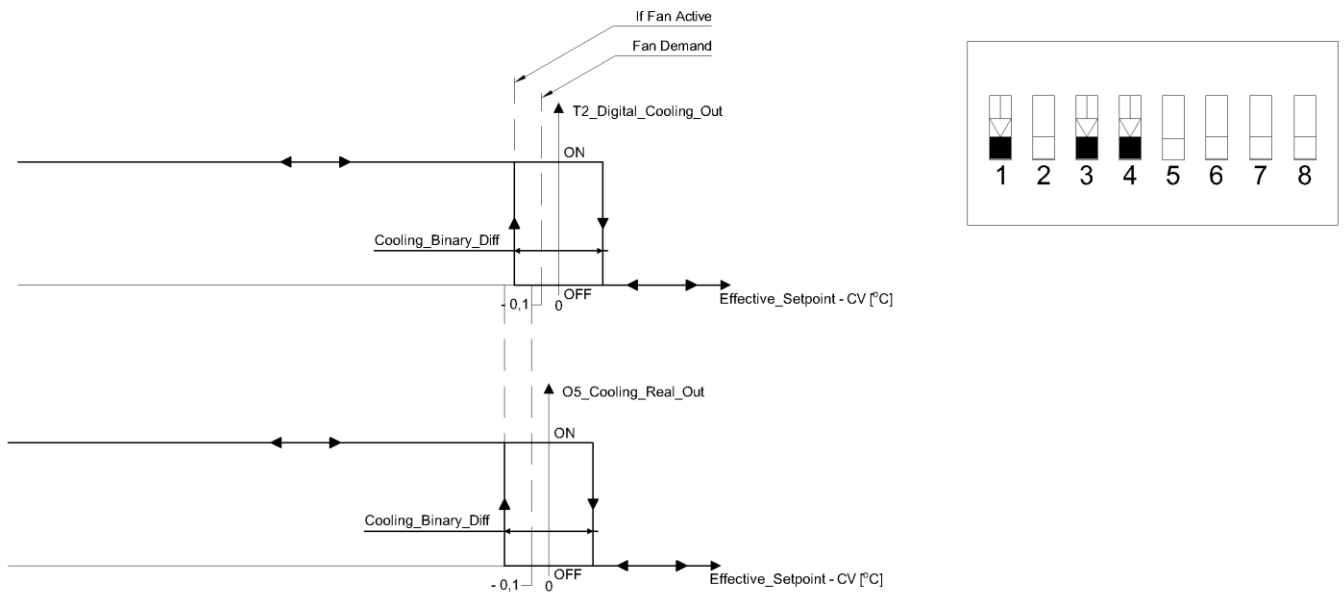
If Fan Active

Fan Demand

T2_Digital_Cooling_Out

ON

Cooling_Binary_Diff

- 0,1

0

OFF

Effective_Setpoint - CV [$^{o}$C]

O5_Cooling_Real_Out

ON

Cooling_Binary_Diff

- 0,1

0

OFF

Effective_Setpoint - CV [$^{o}$C]

1 2 3 4 5 6 7 8